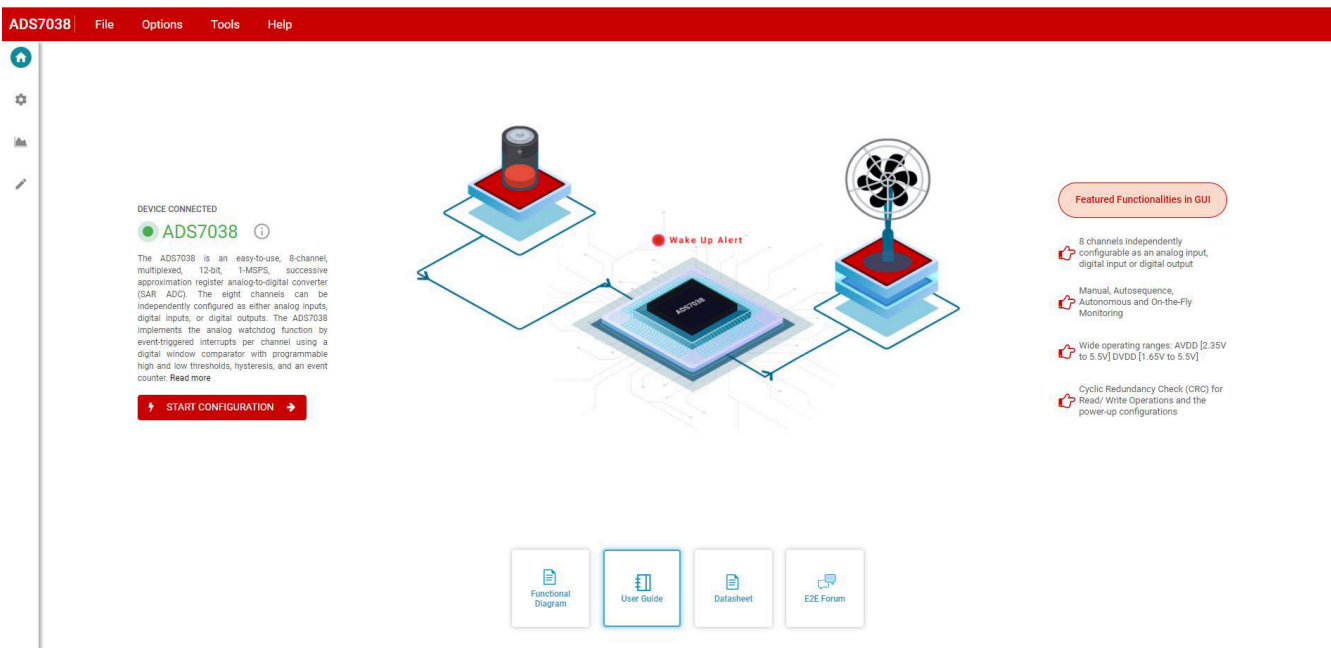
ADS7038 File Options Tools Help

DEVICE CONNECTED

ADS7038

The ADS7038 is an easy-to-use, 8-channel, multiplexed, 12-bit, 1-MSPS, successive approximation register analog-to-digital converter (SAR ADC). The eight channels can be independently configured as either analog inputs, digital inputs, or digital outputs. The ADS7038 implements the analog watchdog function by event-triggered interrupts per channel using a digital window comparator with programmable high and low thresholds, hysteresis, and an event counter. Read more

START CONFIGURATION

Wake Up Alert

ADS7038

Featured Functionalities in GUI

8 channels independently configurable as an analog input, digital input or digital output

Manual, Autosequence, Autonomous and On-the-Fly Monitoring

Wide operating ranges: AVDD [2.35V to 5.5V] DVDD [1.65V to 5.5V]

Cyclic Redundancy Check (CRC) for Read/ Write Operations and the power-up configurations

Functional Diagram

User Guide

Datasheet

E2E Forum